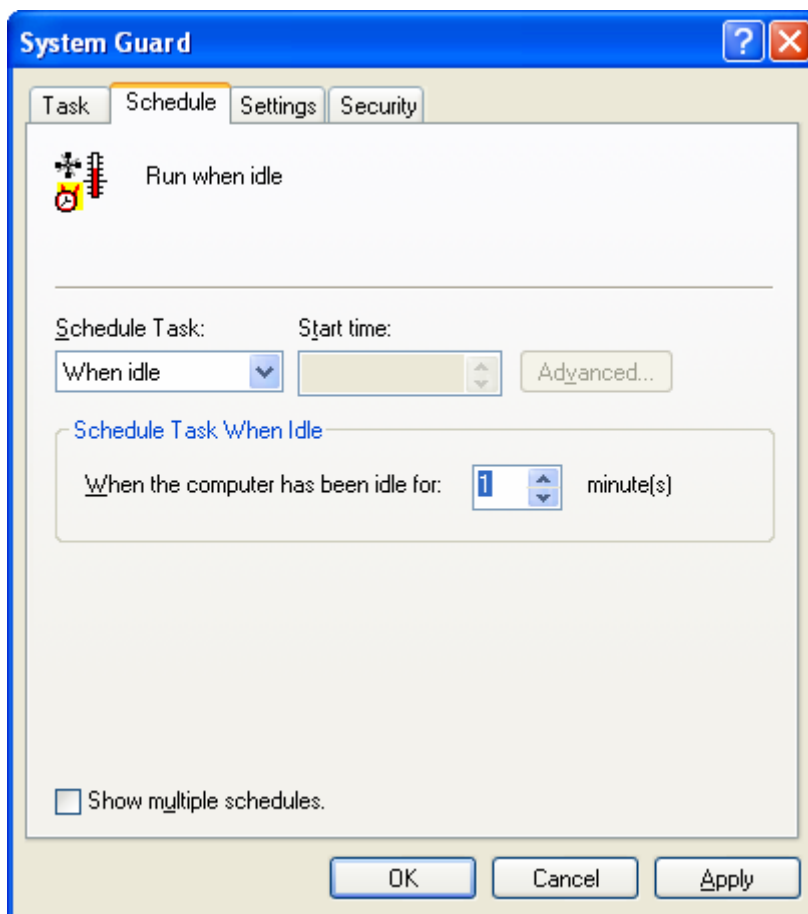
System Guard

?

Task

Schedule

Settings

Security

Run when idle

Schedule Task:

Start time:

When idle

Advanced...

Schedule Task When Idle

When the computer has been idle for: 1 minute(s)

Show multiple schedules.

OK

Cancel

Apply